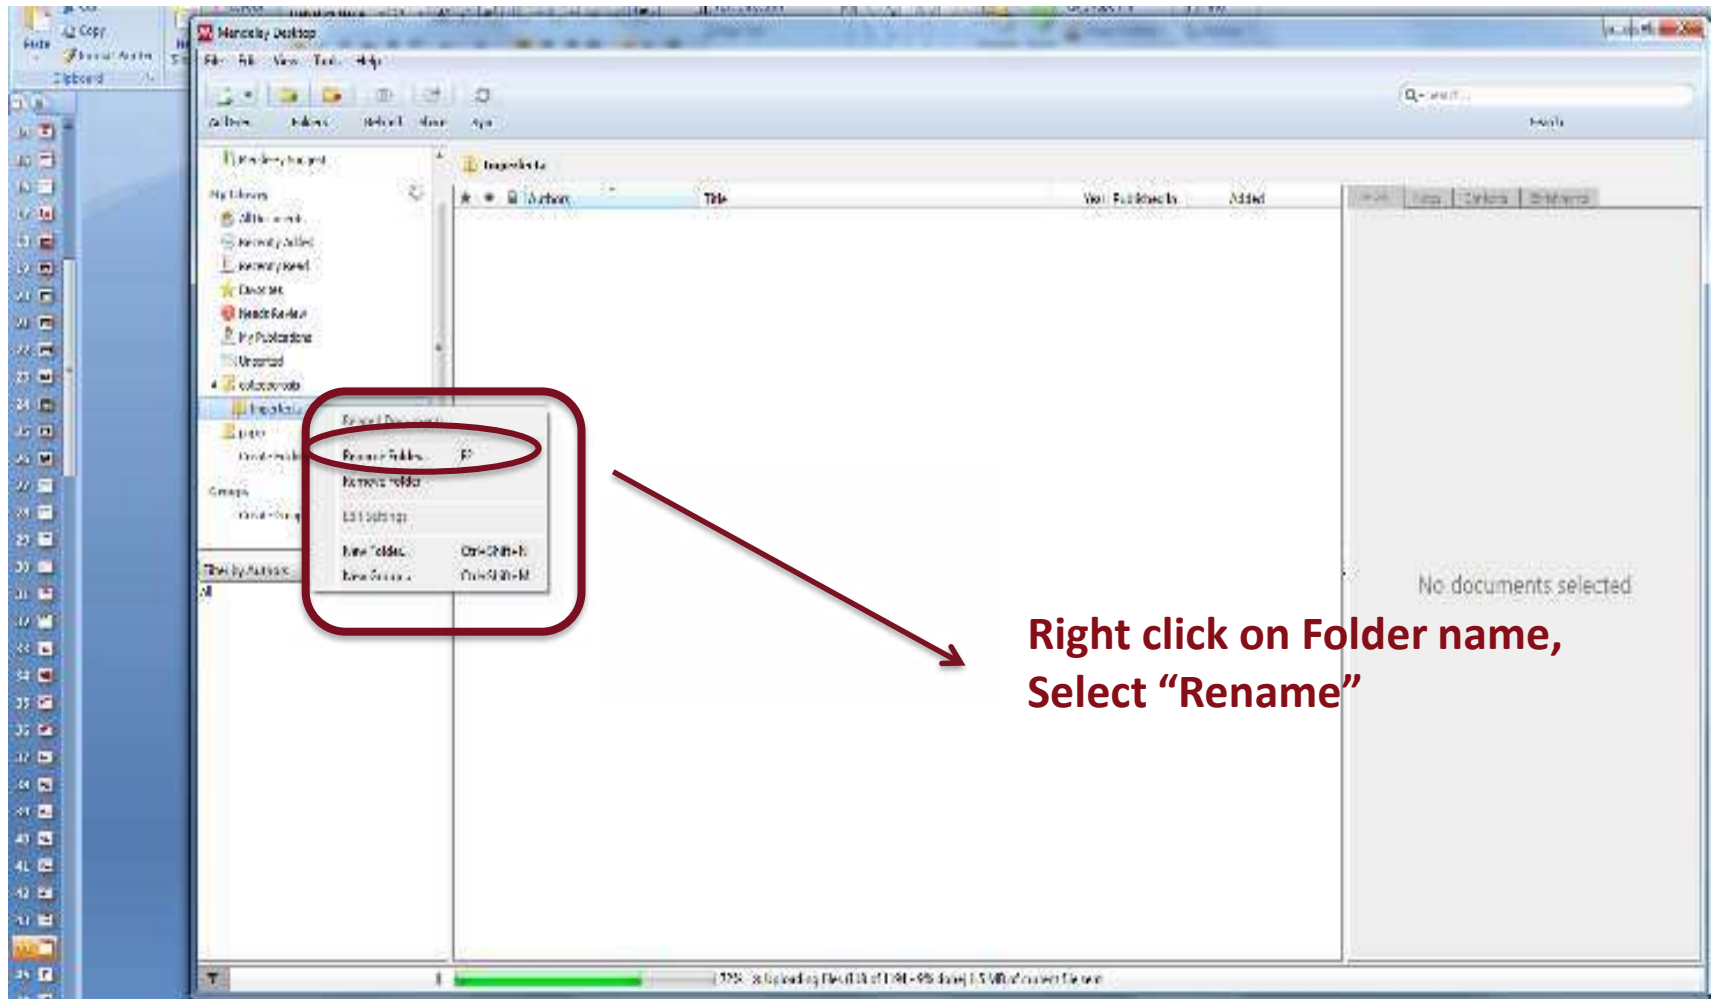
Copy
Paste
Clipboard

Mendeley Desktop
File Edit View Tools Help
Add Files Folders Related Share Sync
Search

Mendeley Suggest
My Library
All Documents
Recently Added
Recently Read
Favorites
Needs Review
My Publications
Unsorted
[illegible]
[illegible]
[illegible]
Create Folder...
Groups
Create Group...

Filter by Authors
All

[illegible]
Authors Title Year Published In Added

Remove Documents
Rename Folder... F2
Remove Folder
Edit Settings
New Folder... Ctrl+Shift+N
New Group... Ctrl+Shift+M

Details Notes Contents Enrichment

No documents selected

Right click on Folder name, Select “Rename”

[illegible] Uploading files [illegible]